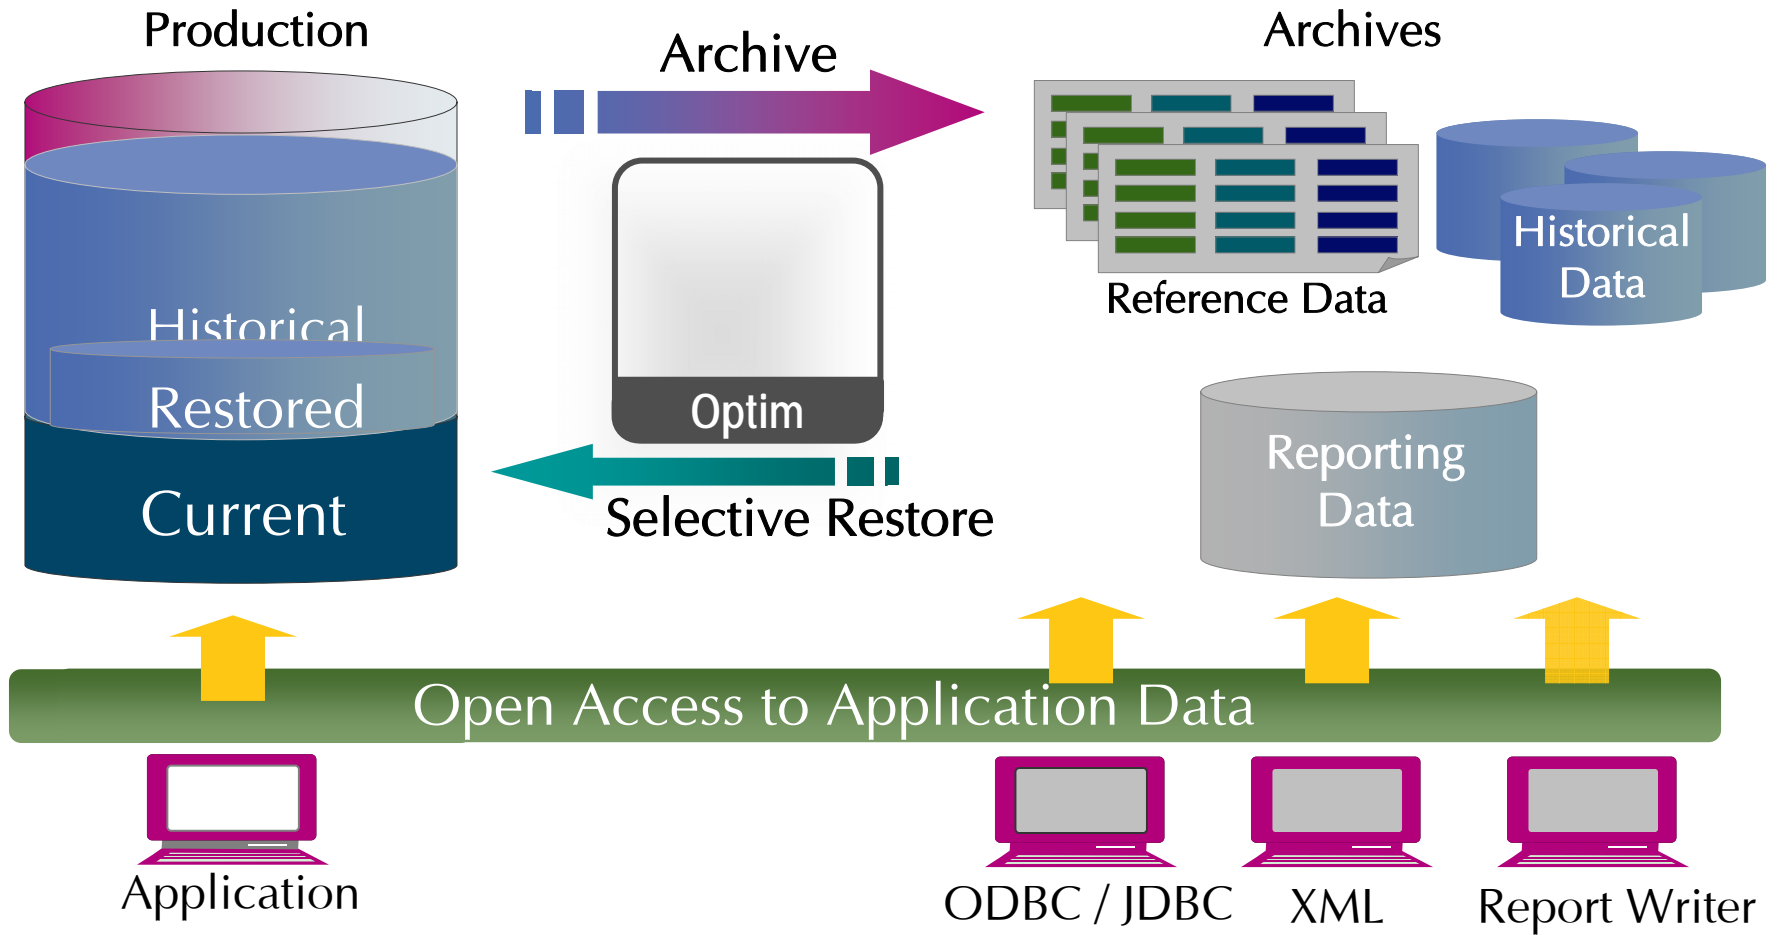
Production

Archive

Archives

Historical

Restored

Current

Optim

Selective Restore

Reference Data

Historical Data

Reporting Data

Open Access to Application Data

Application

ODBC / JDBC

XML

Report Writer